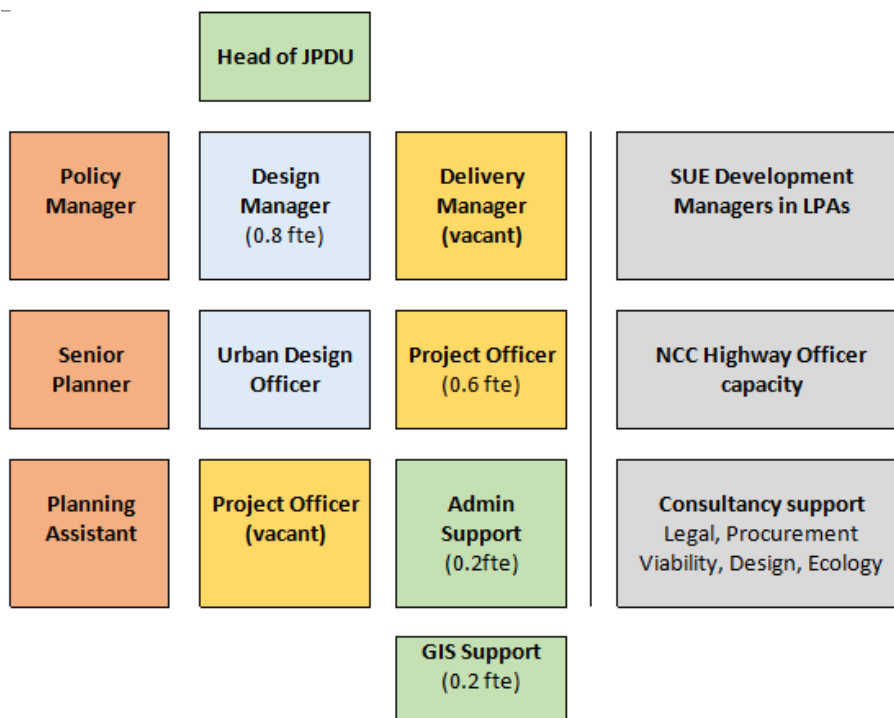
Head of JPDU

Policy Manager

Design Manager (0.8 fte)

Delivery Manager (vacant)

SUE Development Managers in LPAs

Senior Planner

Urban Design Officer

Project Officer (0.6 fte)

NCC Highway Officer capacity

Planning Assistant

Project Officer (vacant)

Admin Support (0.2fte)

Consultancy support
Legal, Procurement
Viability, Design, Ecology

GIS Support (0.2 fte)